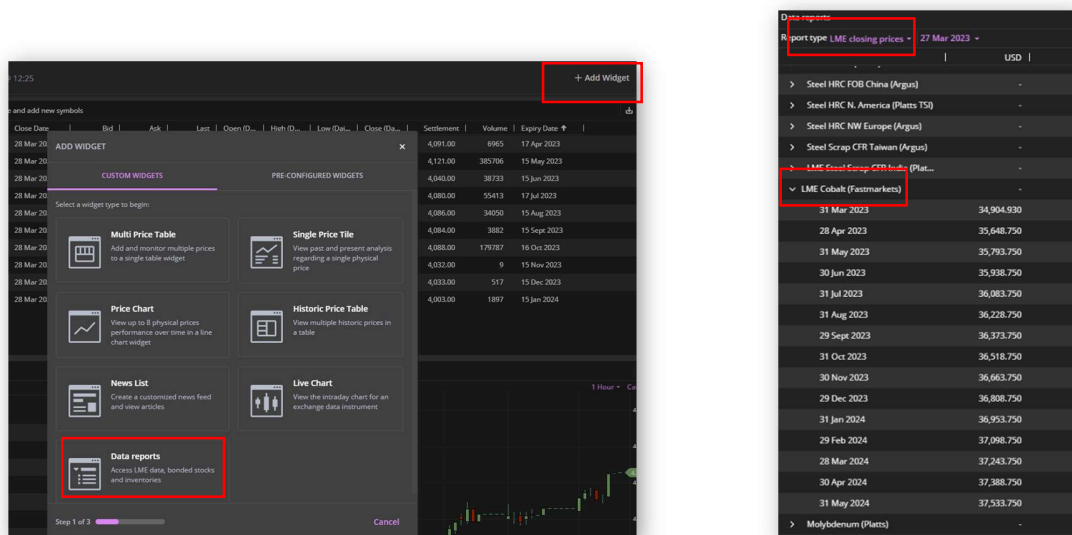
e 12:25

+ Add Widget

e and add new symbols

| Close Date | Bid | Ask | Last | Open (D... | High (D... | Low (Dai... | Close (Da... | Settlement | Volume | Expiry Date |
|---|---|---|---|---|---|---|---|---|---|---|
| 28 Mar 20 | | | | | | | | 4,091.00 | 6965 | 17 Apr 2023 |
| 28 Mar 20 | | | | | | | | 4,121.00 | 385706 | 15 May 2023 |
| 28 Mar 20 | | | | | | | | 4,040.00 | 38733 | 15 Jun 2023 |
| 28 Mar 20 | | | | | | | | 4,080.00 | 55413 | 17 Jul 2023 |
| 28 Mar 20 | | | | | | | | 4,086.00 | 34050 | 15 Aug 2023 |
| 28 Mar 20 | | | | | | | | 4,084.00 | 3882 | 15 Sept 2023 |
| 28 Mar 20 | | | | | | | | 4,088.00 | 179787 | 16 Oct 2023 |
| 28 Mar 20 | | | | | | | | 4,032.00 | 9 | 15 Nov 2023 |
| 28 Mar 20 | | | | | | | | 4,033.00 | 517 | 15 Dec 2023 |
| 28 Mar 20 | | | | | | | | 4,003.00 | 1897 | 15 Jan 2024 |

ADD WIDGET ×

CUSTOM WIDGETS PRE-CONFIGURED WIDGETS

Select a widget type to begin:

Multi Price Table
Add and monitor multiple prices to a single table widget

Single Price Tile
View past and present analysis regarding a single physical price

Price Chart
View up to 8 physical prices performance over time in a line chart widget

Historic Price Table
View multiple historic prices in a table

News List
Create a customized news feed and view articles

Live Chart
View the intraday chart for an exchange data instrument

Data reports
Access LME data, bonded stocks and inventories

Step 1 of 3

Cancel

1 Hour

Data reports
Report type LME closing prices 27 Mar 2023
USD

| | USD |
|---|---|
| Steel HRC FOB China (Argus) | - |
| Steel HRC N. America (Platts TSI) | - |
| Steel HRC NW Europe (Argus) | - |
| Steel Scrap CFR Taiwan (Argus) | - |
| LME Steel Scrap CFR India (Plat... | - |
| LME Cobalt (Fastmarkets) | - |
| 31 Mar 2023 | 34,904.930 |
| 28 Apr 2023 | 35,648.750 |
| 31 May 2023 | 35,793.750 |
| 30 Jun 2023 | 35,938.750 |
| 31 Jul 2023 | 36,083.750 |
| 31 Aug 2023 | 36,228.750 |
| 29 Sept 2023 | 36,373.750 |
| 31 Oct 2023 | 36,518.750 |
| 30 Nov 2023 | 36,663.750 |
| 29 Dec 2023 | 36,808.750 |
| 31 Jan 2024 | 36,953.750 |
| 29 Feb 2024 | 37,098.750 |
| 28 Mar 2024 | 37,243.750 |
| 30 Apr 2024 | 37,388.750 |
| 31 May 2024 | 37,533.750 |
| Molybdenum (Platts) | - |